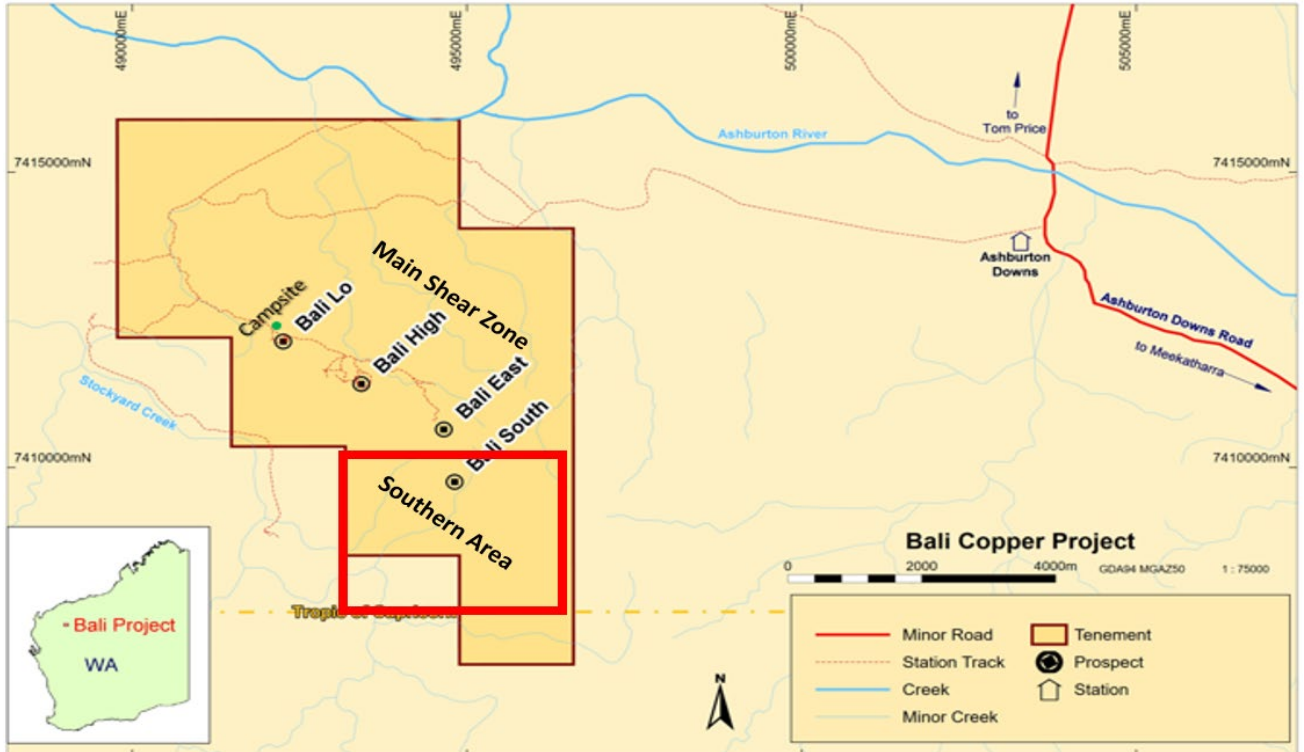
490000mE
495000mE
500000mE
505000mE

7415000mN
7415000mN
7410000mN
7410000mN

to Tom Price

Ashburton River

Ashburton Downs

Ashburton Downs Road

to Meekatharra

Main Shear Zone

Campsite

Bali Lo

Bali High

Bali East

Bali South

Stockyard Creek

Southern Area

Tropic of Capricorn

Bali Copper Project

0 2000 4000m GDA94 MGAZ50 1 : 75000

Bali Project

WA

N

Minor Road
Station Track
Creek
Minor Creek
Tenement
Prospect
Station